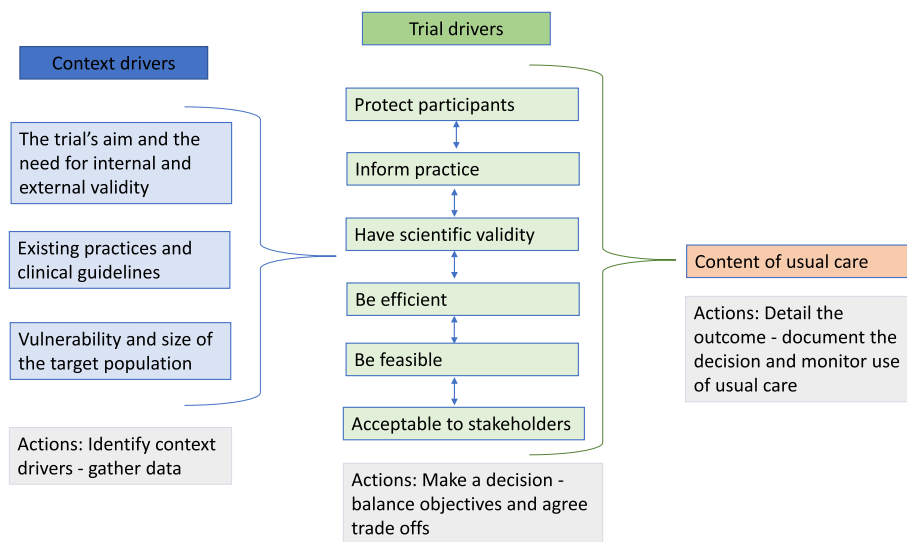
Trial drivers

Context drivers

The trial's aim and the need for internal and external validity

Existing practices and clinical guidelines

Vulnerability and size of the target population

Actions: Identify context drivers - gather data

Protect participants

Inform practice

Have scientific validity

Be efficient

Be feasible

Acceptable to stakeholders

Actions: Make a decision - balance objectives and agree trade offs

Content of usual care

Actions: Detail the outcome - document the decision and monitor use of usual care